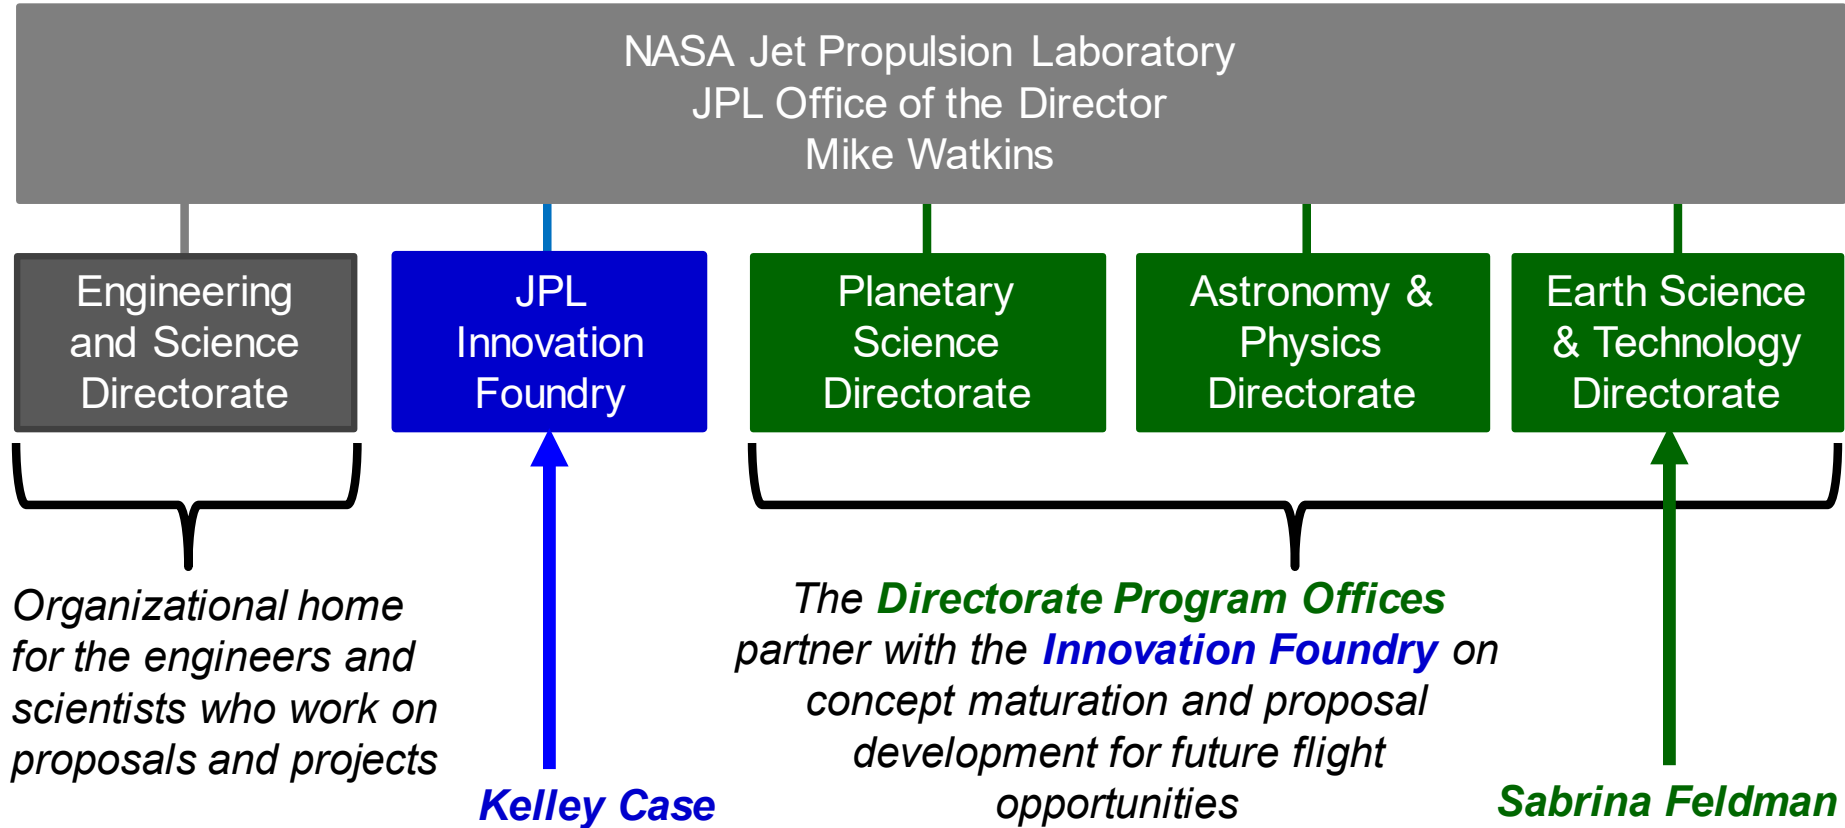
NASA Jet Propulsion Laboratory
JPL Office of the Director
Mike Watkins

Engineering and Science Directorate

JPL Innovation Foundry

Planetary Science Directorate

Astronomy & Physics Directorate

Earth Science & Technology Directorate

Organizational home for the engineers and scientists who work on proposals and projects

Kelley Case

The Directorate Program Offices partner with the Innovation Foundry on concept maturation and proposal development for future flight opportunities

Sabrina Feldman